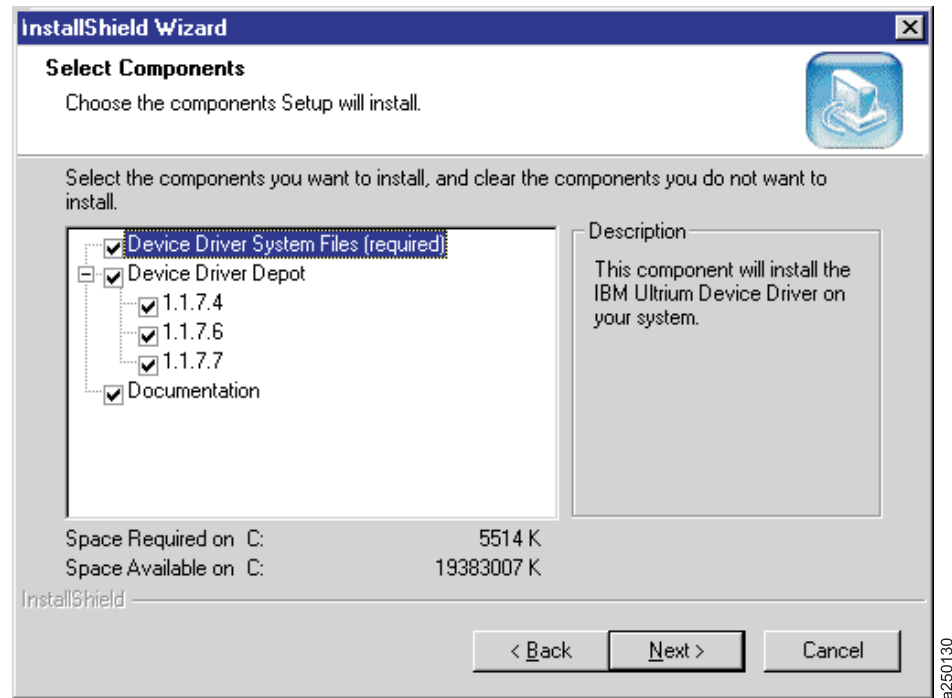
InstallShield Wizard

Select Components

Choose the components Setup will install.

Select the components you want to install, and clear the components you do not want to install.

Device Driver System Files (required)
Device Driver Depot
1.1.7.4
1.1.7.6
1.1.7.7
Documentation

Description

This component will install the IBM Ultrium Device Driver on your system.

Space Required on C: 5514 K
Space Available on C: 19383007 K

InstallShield

< Back
Next >
Cancel

a250130